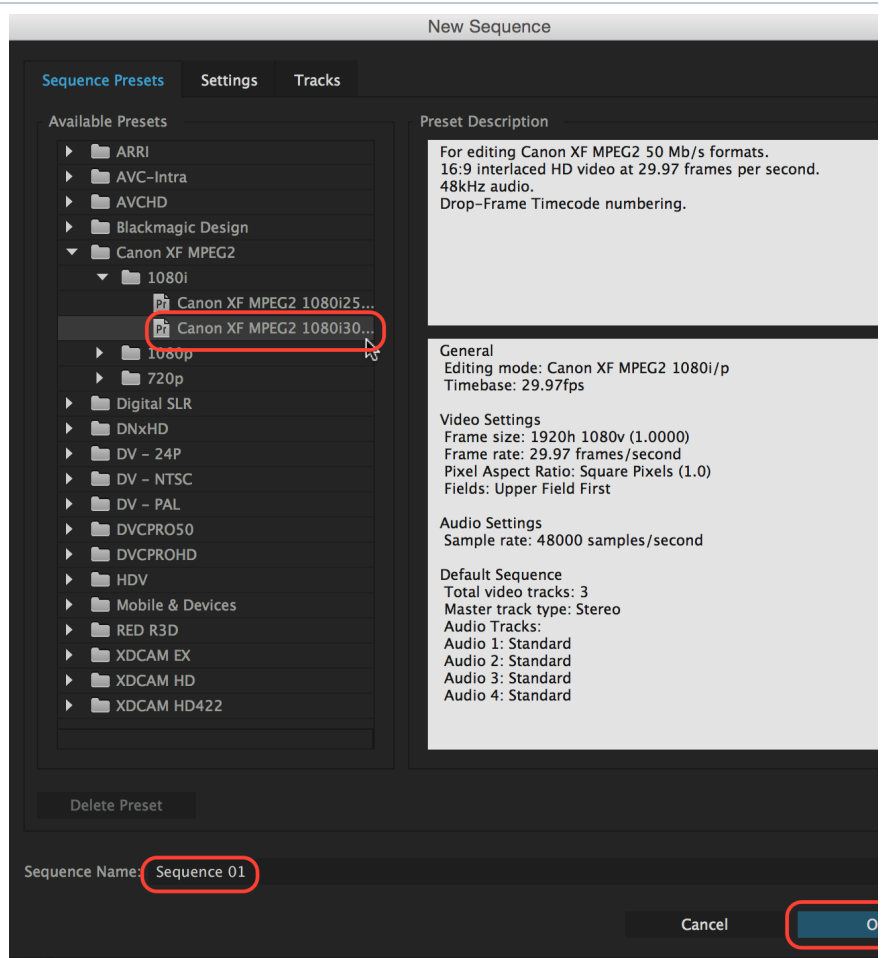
New Sequence

Sequence Presets Settings Tracks

Available Presets

ARRI
AVC-Intra
AVCHD
Blackmagic Design
Canon XF MPEG2
1080i
Canon XF MPEG2 1080i25...
Canon XF MPEG2 1080i30...
1080p
720p
Digital SLR
DNxHD
DV - 24P
DV - NTSC
DV - PAL
DVCPRO50
DVCPROHD
HDV
Mobile & Devices
RED R3D
XDCAM EX
XDCAM HD
XDCAM HD422

Preset Description

For editing Canon XF MPEG2 50 Mb/s formats.
16:9 interlaced HD video at 29.97 frames per second.
48kHz audio.
Drop-Frame Timecode numbering.

General
Editing mode: Canon XF MPEG2 1080i/p
Timebase: 29.97fps

Video Settings
Frame size: 1920h 1080v (1.0000)
Frame rate: 29.97 frames/second
Pixel Aspect Ratio: Square Pixels (1.0)
Fields: Upper Field First

Audio Settings
Sample rate: 48000 samples/second

Default Sequence
Total video tracks: 3
Master track type: Stereo
Audio Tracks:
Audio 1: Standard
Audio 2: Standard
Audio 3: Standard
Audio 4: Standard

Delete Preset

Sequence Name: Sequence 01

Cancel O